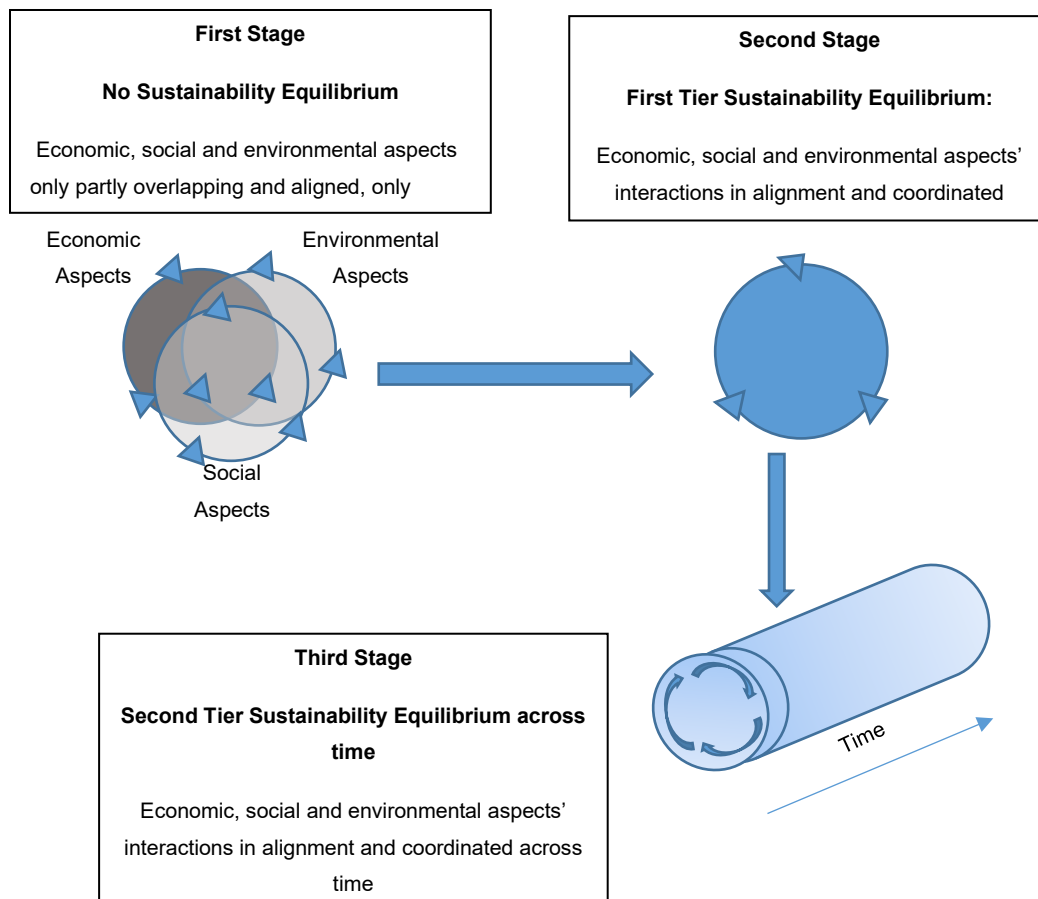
First Stage

No Sustainability Equilibrium

Economic, social and environmental aspects only partly overlapping and aligned, only

Economic Aspects

Environmental Aspects

Social Aspects

Second Stage

First Tier Sustainability Equilibrium:

Economic, social and environmental aspects' interactions in alignment and coordinated

Third Stage

Second Tier Sustainability Equilibrium across time

Economic, social and environmental aspects' interactions in alignment and coordinated across time

Time